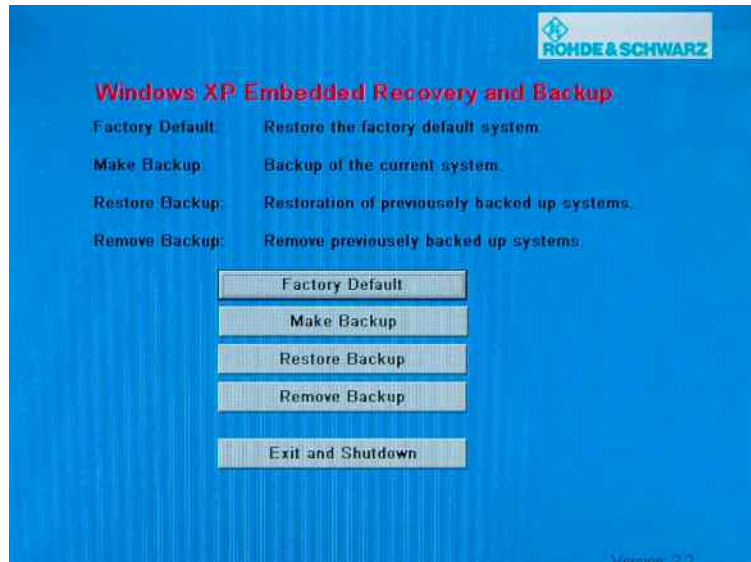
ROHDE&SCHWARZ

Windows XP Embedded Recovery and Backup

Factory Default: Restore the factory default system.

Make Backup: Backup of the current system.

Restore Backup: Restoration of previousely backed up systems.

Remove Backup: Remove previousely backed up systems.

Factory Default

Make Backup

Restore Backup

Remove Backup

Exit and Shutdown

Version: 2.2